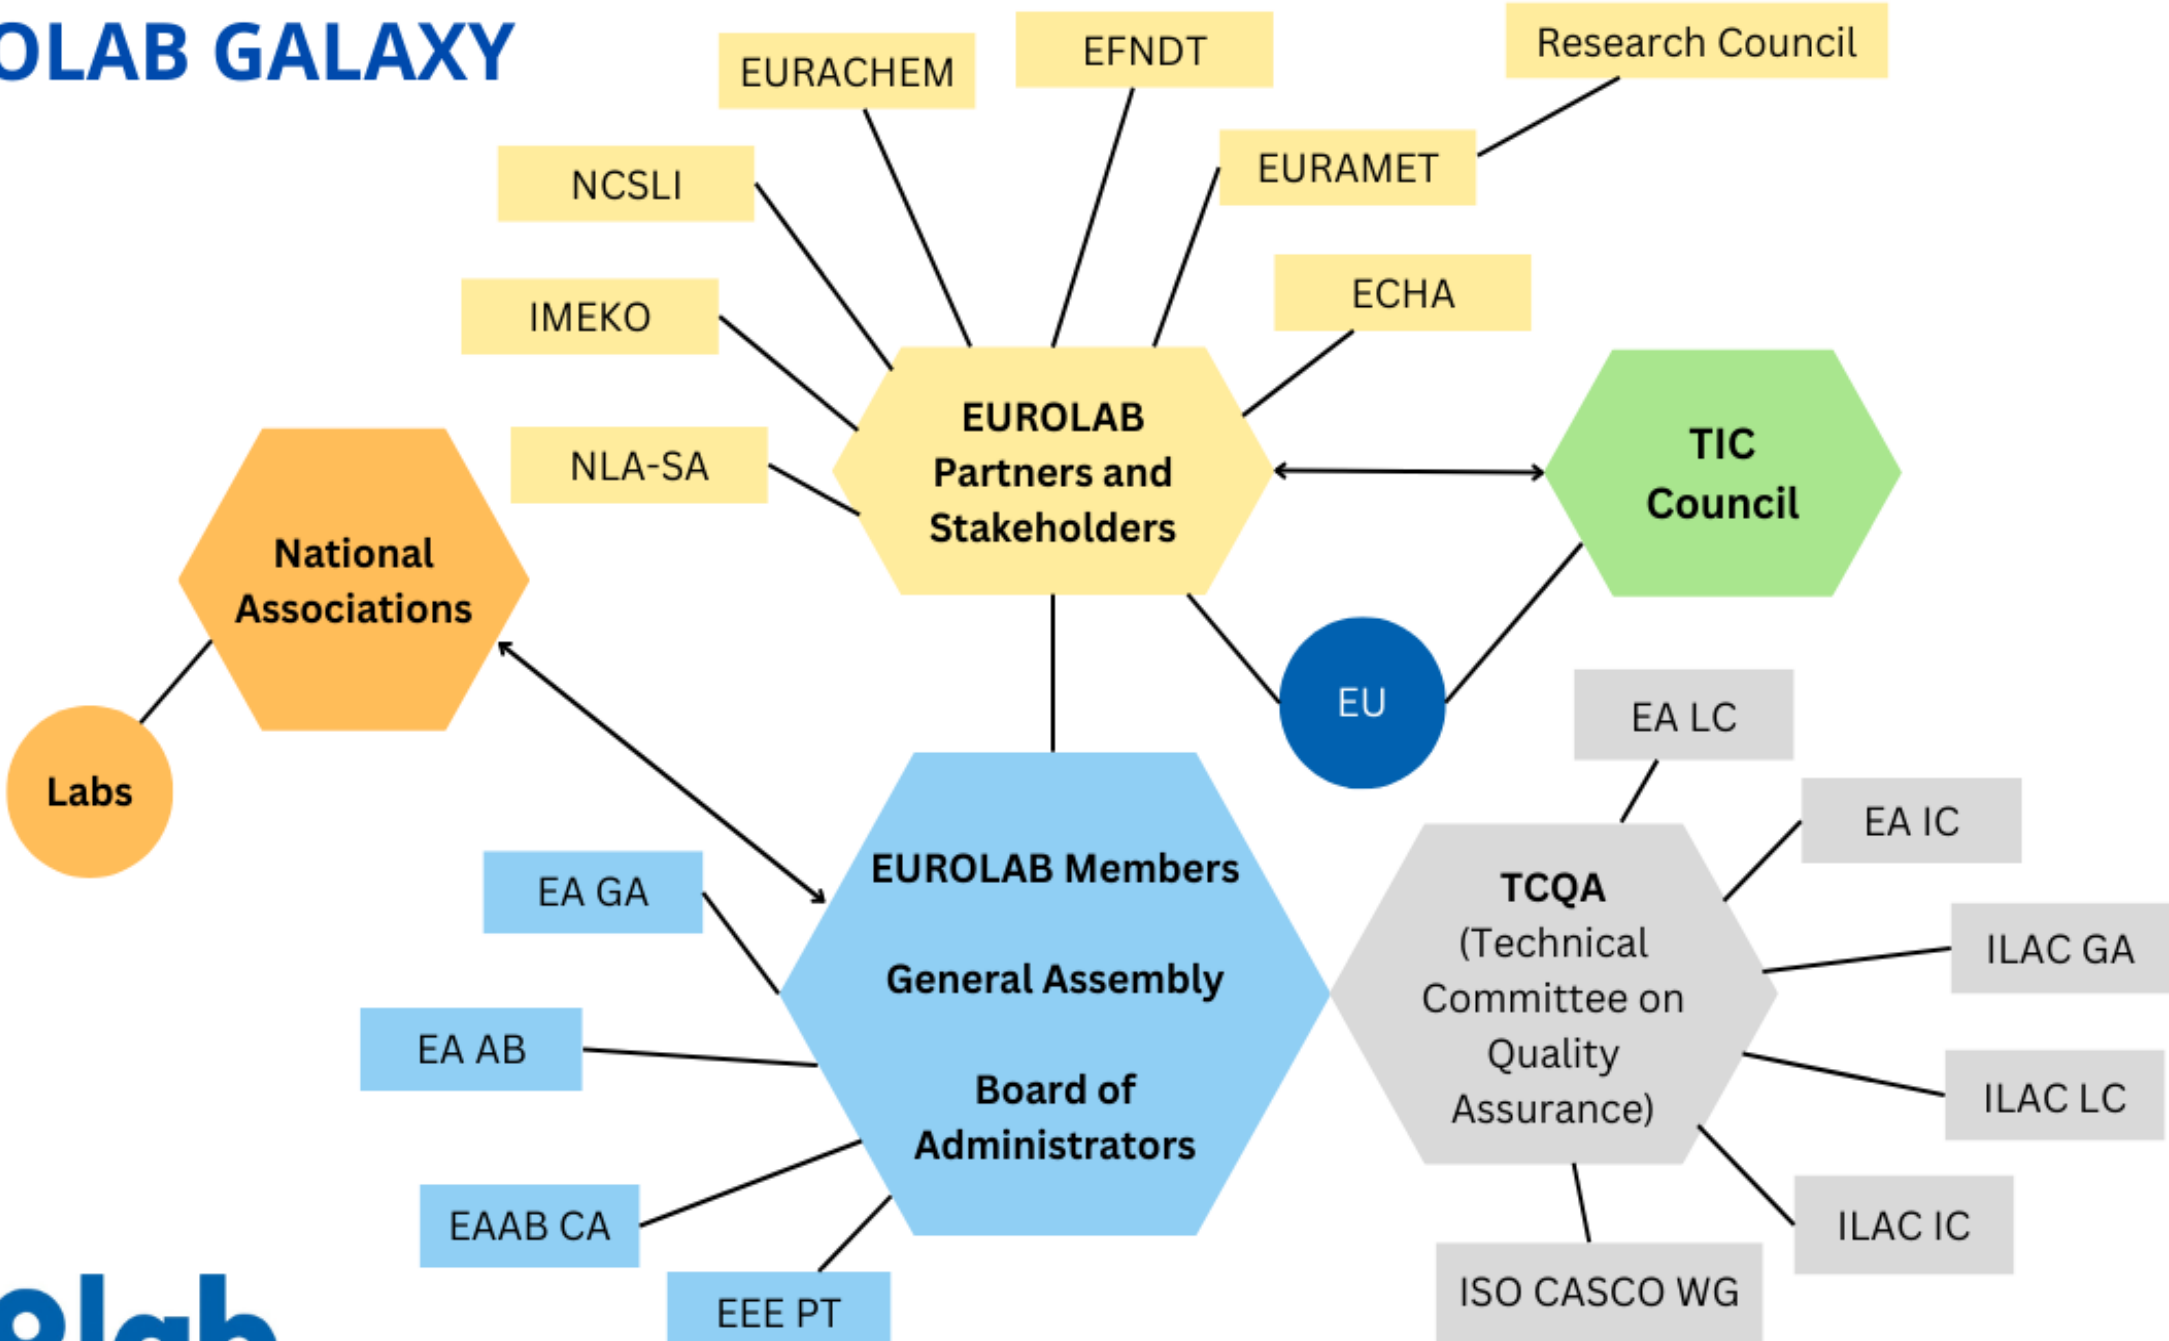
OLAB GALAXY

EURACHEM

EFNDT

Research Council

NCSLI

EURAMET

IMEKO

ECHA

NLA-SA

EUROLAB Partners and Stakeholders

TIC Council

National Associations

EU

Labs

EA LC

EA IC

EA GA

EUROLAB Members

General Assembly

Board of Administrators

TCQA (Technical Committee on Quality Assurance)

ILAC GA

EA AB

ILAC LC

EAAB CA

ILAC IC

EEE PT

ISO CASCO WG

olab